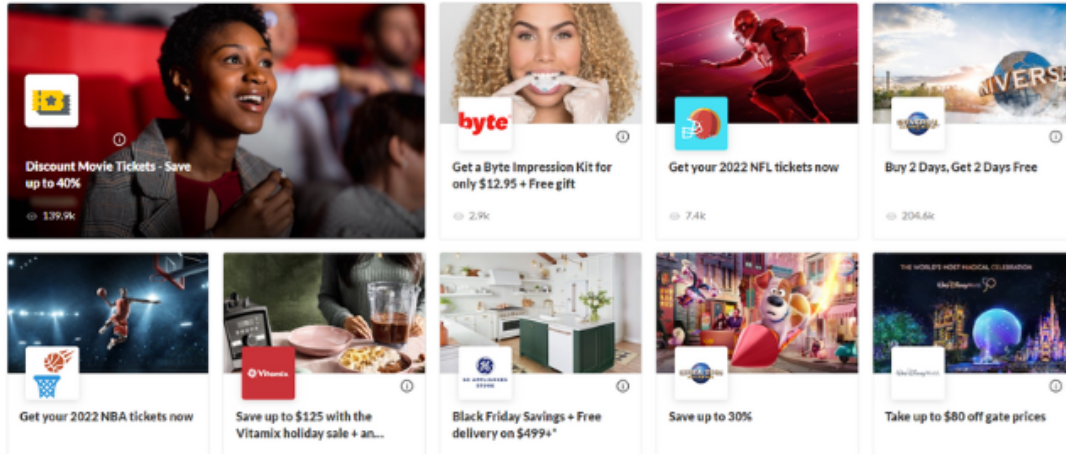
Discount Movie Tickets - Save up to 40%

139.9k

byte

Get a Byte Impression Kit for only $12.95 + Free gift

2.9k

Get your 2022 NFL tickets now

7.4k

UNIVERSAL

Buy 2 Days, Get 2 Days Free

204.6k

Get your 2022 NBA tickets now

Vitamix

Save up to $125 with the Vitamix holiday sale + an...

GE APPLIANCES STORE

Black Friday Savings + Free delivery on $499+*

Save up to 30%

THE WORLD'S MOST MAGICAL CELEBRATION

Walt Disney World 50

Take up to $80 off gate prices